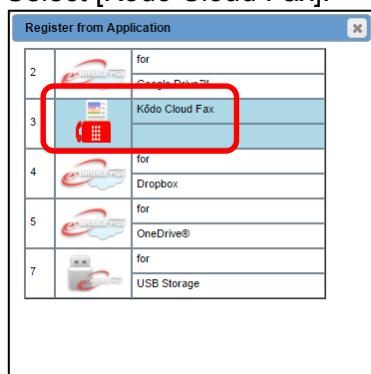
Select [Kodo Cloud Fax].

Register from Application

| 2 | | for |
|---|---|---|
| | | Google Drive™ |
| 3 | | Kōdo Cloud Fax |
| | | |
| 4 | | for |
| | | Dropbox |
| 5 | | for |
| | | OneDrive® |
| 7 | | for |
| | | USB Storage |